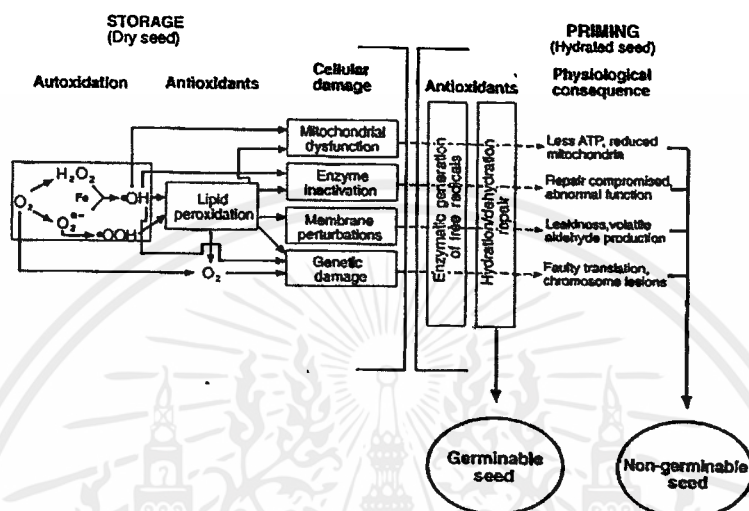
STORAGE
(Dry seed)

Autoxidation

Antioxidants

Cellular damage

$H_2O_2$

Fe

$\cdot OH$

$O_2$

$O_2^{\bullet -}$

$\cdot OOH$

Lipid peroxidation

$O_2$

Mitochondrial dysfunction

Enzyme inactivation

Membrane perturbations

Genetic damage

Antioxidants

Enzymatic generation of free radicals

Hydration/dehydration repair

PRIMING
(Hydrated seed)

Physiological consequence

Less ATP, reduced mitochondria

Repair compromised, abnormal function

Leakiness, volatile aldehyde production

Faulty translation, chromosome lesions

Germinable seed

Non-germinable seed